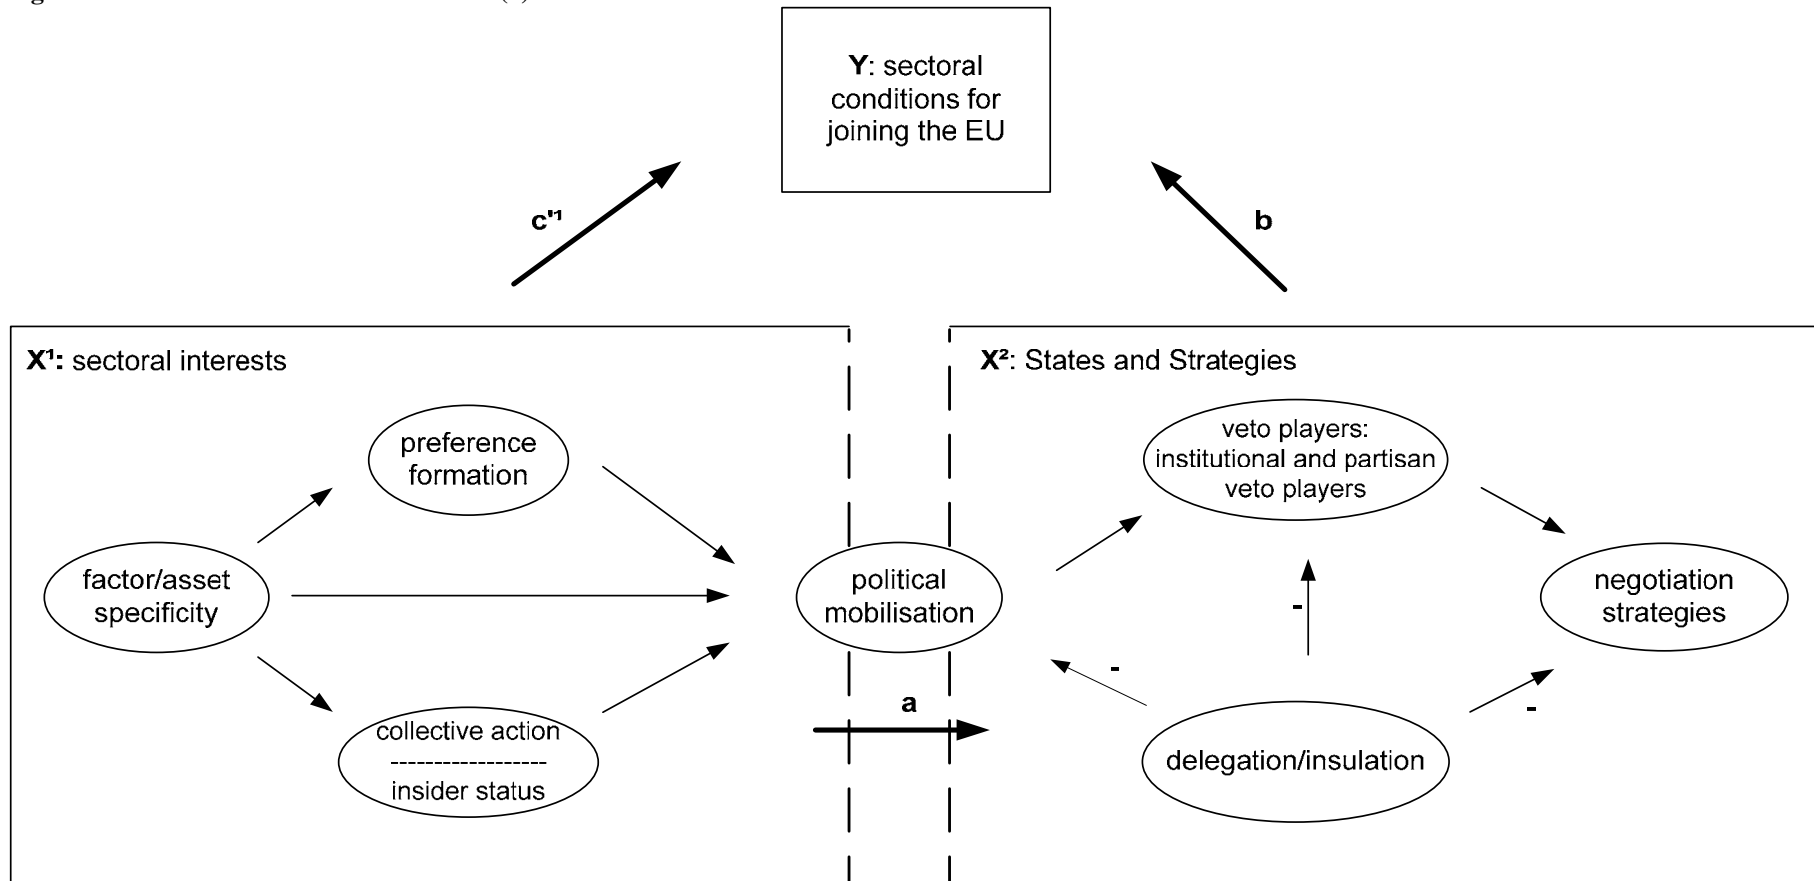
Y: sectoral conditions for joining the EU

c'¹

b

X¹: sectoral interests

X²: States and Strategies

preference formation

factor/asset specificity

collective action
------------------
insider status

political mobilisation

a

veto players: institutional and partisan veto players

negotiation strategies

delegation/insulation

-

-

-